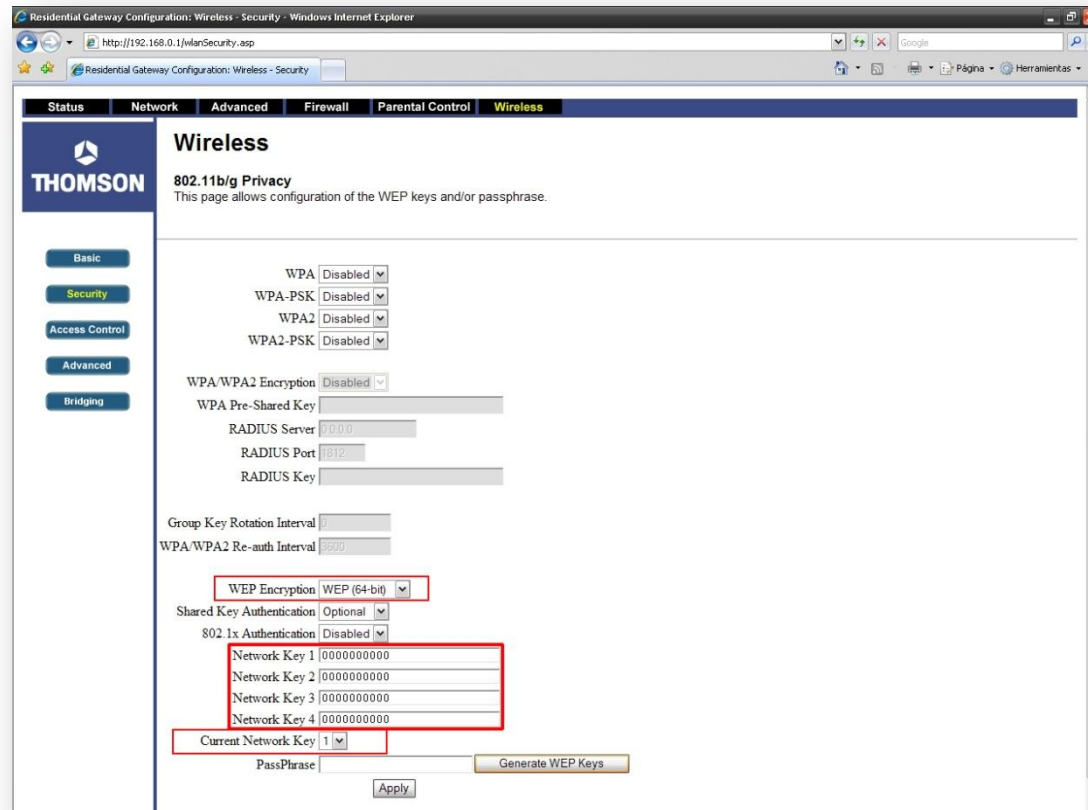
Residential Gateway Configuration: Wireless - Security - Windows Internet Explorer

http://192.168.0.1/wlanSecurity.asp

Google

Residential Gateway Configuration: Wireless - Security

Página ▾ Herramientas ▾

Status | Network | Advanced | Firewall | Parental Control | Wireless

THOMSON

Wireless

802.11b/g Privacy
This page allows configuration of the WEP keys and/or passphrase.

Basic
Security
Access Control
Advanced
Bridging

WPA Disabled
WPA-PSK Disabled
WPA2 Disabled
WPA2-PSK Disabled

WPA/WPA2 Encryption Disabled
WPA Pre-Shared Key
RADIUS Server 0.0.0.0
RADIUS Port 1812
RADIUS Key

Group Key Rotation Interval 0
WPA/WPA2 Re-auth Interval 3600

WEP Encryption WEP (64-bit)
Shared Key Authentication Optional
802.1x Authentication Disabled
Network Key 1 0000000000
Network Key 2 0000000000
Network Key 3 0000000000
Network Key 4 0000000000
Current Network Key 1
PassPhrase
Generate WEP Keys

Apply